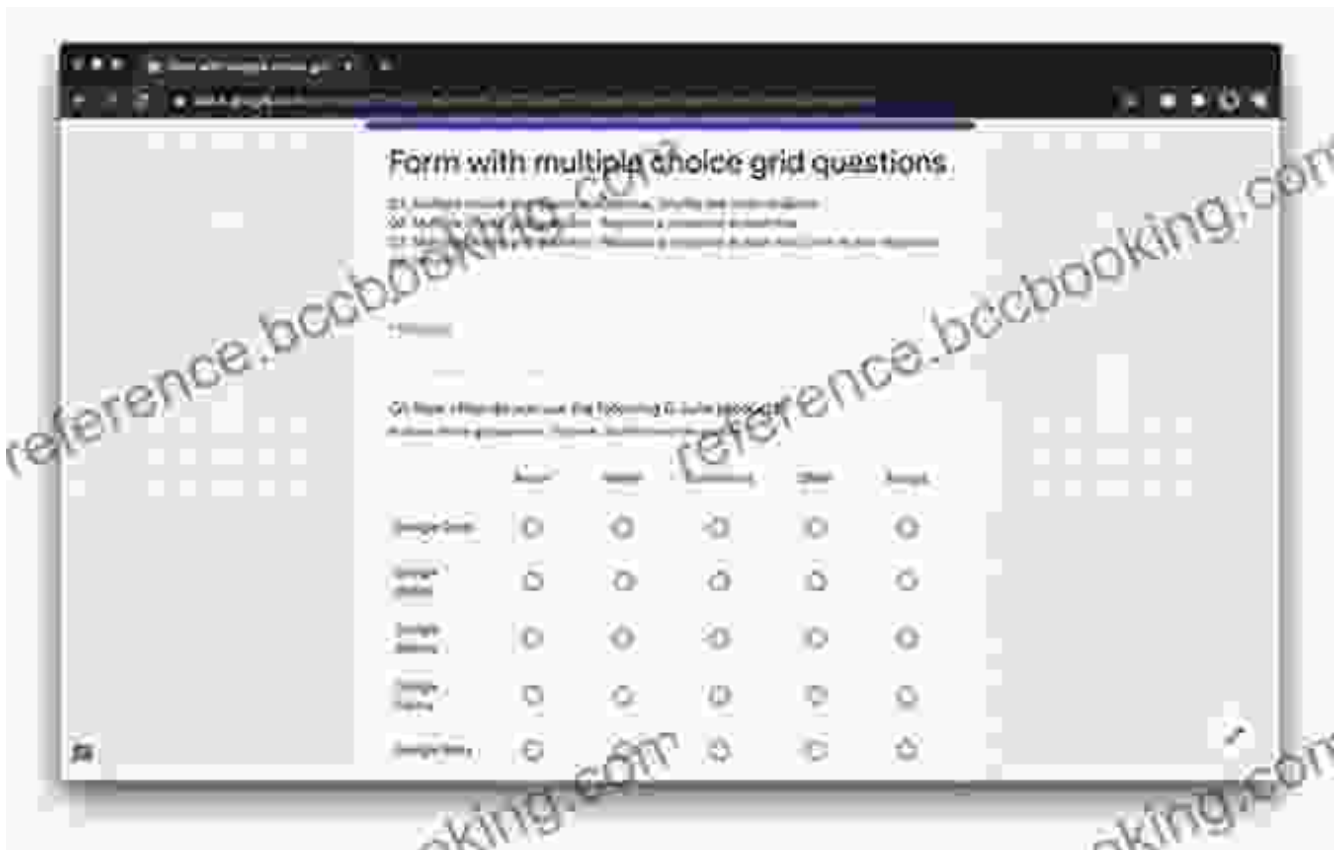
Form with multiple choice grid questions

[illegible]

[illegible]

Q1 How often do you use the following G Suite products?

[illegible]

| | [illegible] | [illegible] | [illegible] | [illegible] | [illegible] |
|---|---|---|---|---|---|
| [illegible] | | | | | |
| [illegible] | | | | | |
| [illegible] | | | | | |
| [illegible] | | | | | |
| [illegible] | | | | | |

reference.bccbooking.com
reference.bccbooking.com
king.com
king.com